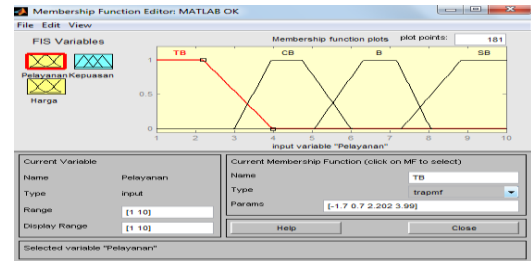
Membership Function Editor: MATLAB OK
File Edit View

FIS Variables

Pelayanan Kepuasan

Harga

Membership function plots plot points: 181

TB CB B SB

1

0.5

0

1 2 3 4 5 6 7 8 9 10

input variable "Pelayanan"

Current Variable

Name Pelayanan

Type input

Range [1 10]

Display Range [1 10]

Current Membership Function (click on MF to select)

Name TB

Type trapmf

Params [-1.7 0.7 2.202 3.99]

Help Close

Selected variable "Pelayanan"